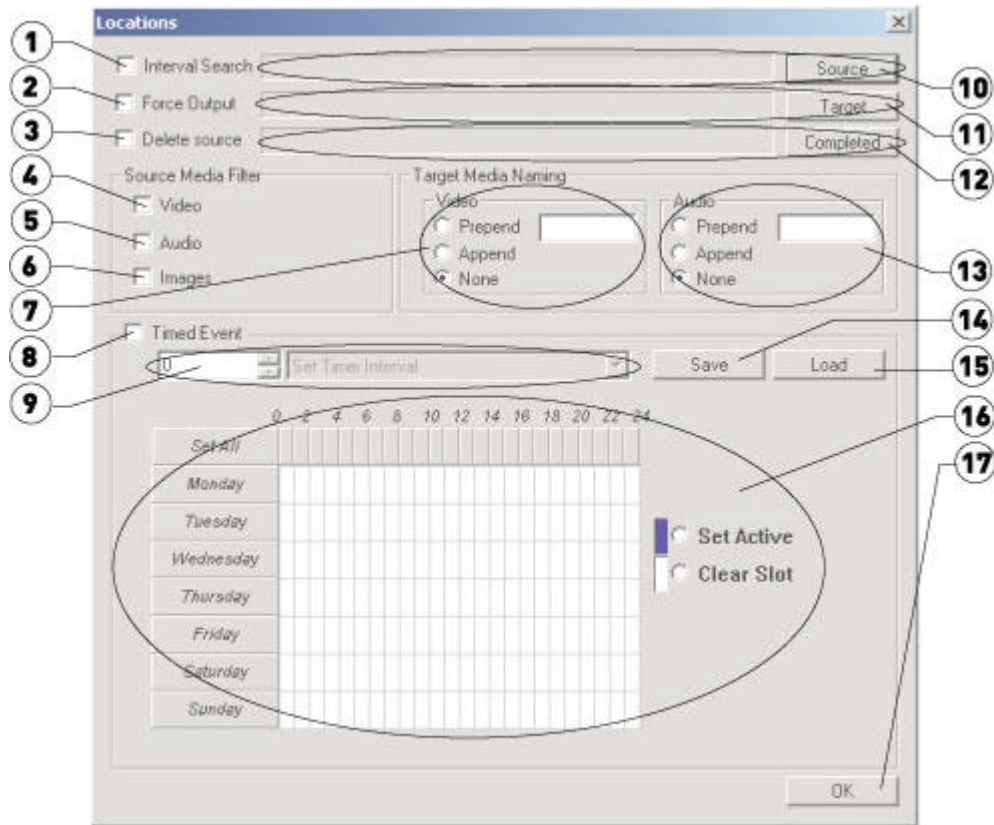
Locations

1
Interval Search
Source
10

2
Force Output
Target
11

3
Delete source
Completed
12

Source Media Filter
4
Video
5
Audio
6
Images

Target Media Naming
Video
Prepend
Append
None
7

Audio
Prepend
Append
None
13

8
Timed Event
14
9
0
Set Timer Interval
Save
Load
15

0 2 4 6 8 10 12 14 16 18 20 22 24
16
Set All
17
Monday
Tuesday
Wednesday
Thursday
Friday
Saturday
Sunday

Set Active
Clear Slot

OK